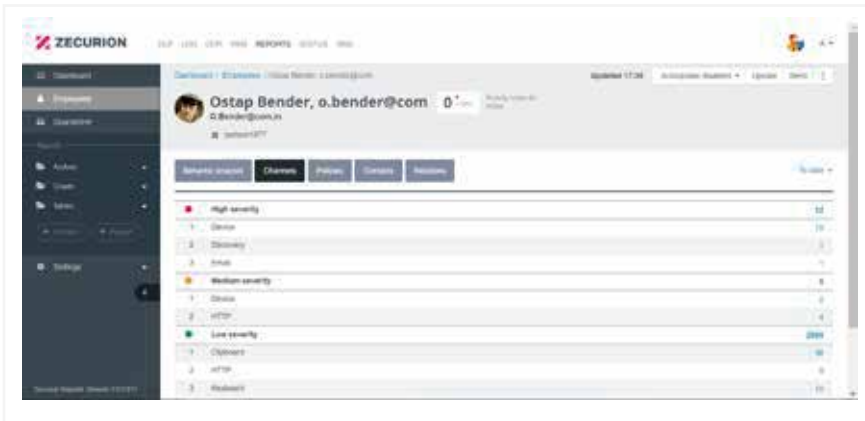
ZECURION

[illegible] REPORTS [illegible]

Dashboard
Employees
Quarantine

Actions
Users
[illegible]

Settings

Dashboard / Employees / Ostap Bender, o.bender@com

Updated 17:34

Ostap Bender, o.bender@com
O.Bender@com.m

0

Behavior analysis | Channels | Policies | Contacts | Relations

| | | |
|---|---|---|
| ● | High severity | 12 |
| 1 | Device | 11 |
| 2 | Discovery | 1 |
| 3 | Email | 1 |
| ● | Medium severity | 5 |
| 1 | Device | 2 |
| 2 | HTTP | 4 |
| ● | Low severity | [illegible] |
| 1 | Clipboard | 30 |
| 2 | HTTP | 8 |
| 3 | Keyboard | 11 |